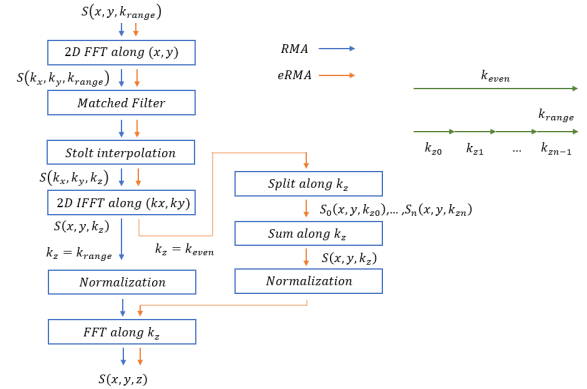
$S(x, y, k_{range})$

2D FFT along $(x, y)$

$S(k_x, k_y, k_{range})$

Matched Filter

Stolt interpolation

$S(k_x, k_y, k_z)$

2D IFFT along $(kx, ky)$

$S(x, y, k_z)$

$k_z = k_{range}$

$k_z = k_{even}$

Normalization

FFT along $k_z$

$S(x, y, z)$

$RMA$

$eRMA$

$k_{even}$

$k_{range}$

$k_{z0}$ $k_{z1}$ ... $k_{zn-1}$

Split along $k_z$

$S_0(x, y, k_{z0}), \ldots, S_n(x, y, k_{zn})$

Sum along $k_z$

$S(x, y, k_z)$

Normalization